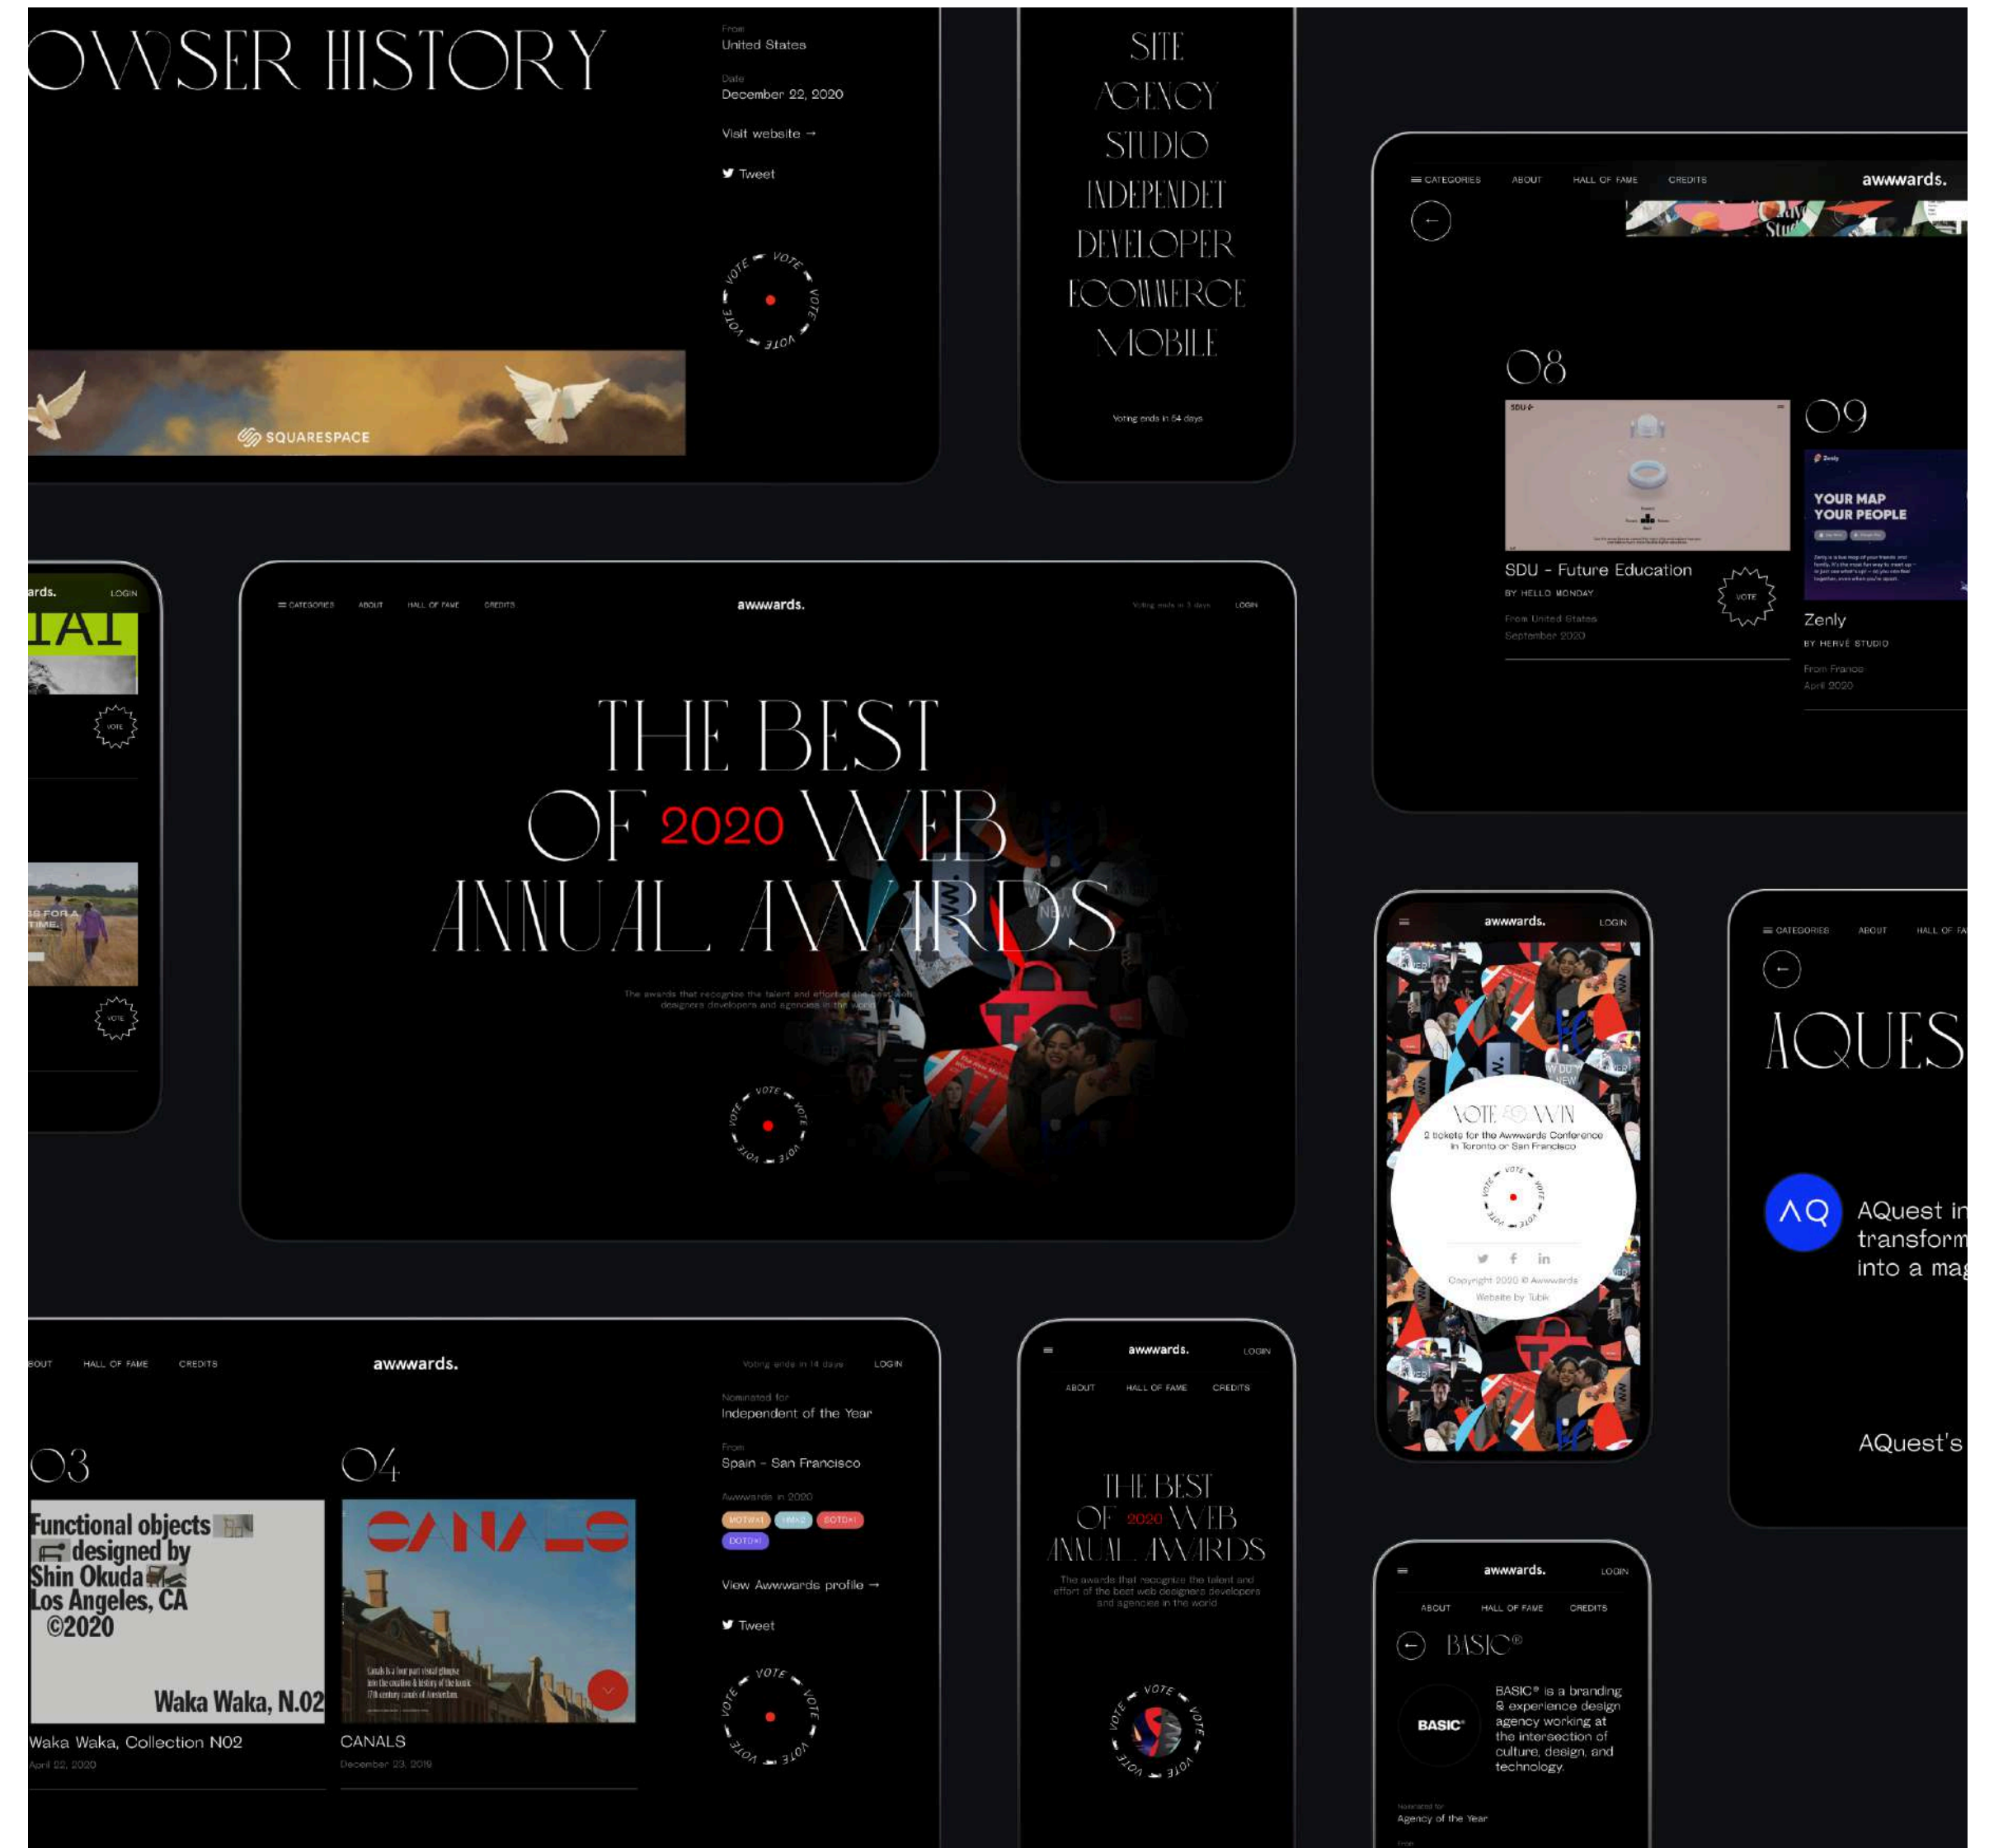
OWSER HISTORY

From
United States

Date
December 22, 2020

Visit website →

Tweet

VOTE VOTE VOTE VOTE

SQUARESPACE

SITE
AGENCY
STUDIO
INDEPENDET
DEVELOPER
ECOMMERCE
MOBILE

Voting ends in 54 days

CATEGORIES ABOUT HALL OF FAME CREDITS awwwards.

08

SDU - Future Education
BY HELLO MONDAY
From United States
September 2020

VOTE

09

YOUR MAP
YOUR PEOPLE

Zenly
BY HERVÉ STUDIO
From France
April 2020

ards. LOGIN

VOTE

VOTE

CATEGORIES ABOUT HALL OF FAME CREDITS awwwards. Voting ends in 3 days LOGIN

THE BEST
OF 2020 WEB
ANNUAL AWARDS

The awards that recognize the talent and effort of the best web designers developers and agencies in the world

VOTE VOTE VOTE VOTE

awwwards. LOGIN

VOTE & WIN
2 tickets for the Awwwards Conference in Toronto or San Francisco

VOTE VOTE VOTE VOTE

Copyright 2020 © Awwwards
Website by Tubik

CATEGORIES ABOUT HALL OF FA

AQUES

AQ

AQuest i
transform
into a ma

AQuest's

BOUT HALL OF FAME CREDITS awwwards. Voting ends in 14 days LOGIN

03

Functional objects
designed by
Shin Okuda
Los Angeles, CA
©2020

Waka Waka, N.02

Waka Waka, Collection N02
April 22, 2020

04

CANALS

CANALS
December 23, 2019

Nominated for
Independent of the Year

From
Spain - San Francisco

Awwwards in 2020
MOTW×1 HM×2 SOTD×1
DOTD×1

View Awwwards profile →

Tweet

VOTE VOTE VOTE VOTE

awwwards. LOGIN
ABOUT HALL OF FAME CREDITS

THE BEST
OF 2020 WEB
ANNUAL AWARDS

The awards that recognize the talent and effort of the best web designers developers and agencies in the world

VOTE VOTE VOTE VOTE

awwwards. LOGIN
ABOUT HALL OF FAME CREDITS

BASIC®

BASIC®

BASIC® is a branding & experience design agency working at the intersection of culture, design, and technology.

Nominated for
Agency of the Year